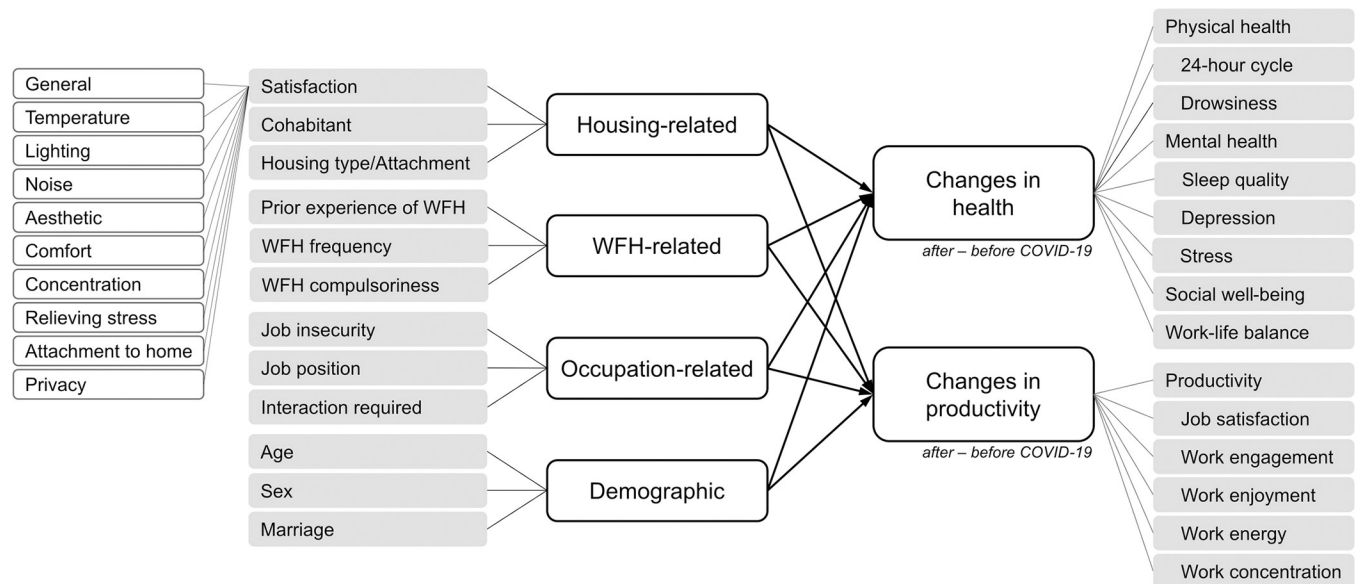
General
Temperature
Lighting
Noise
Aesthetic
Comfort
Concentration
Relieving stress
Attachment to home
Privacy

Satisfaction
Cohabitant
Housing type/Attachment
Prior experience of WFH
WFH frequency
WFH compulsoriness
Job insecurity
Job position
Interaction required
Age
Sex
Marriage

Housing-related
WFH-related
Occupation-related
Demographic

Changes in health
after – before COVID-19

Changes in productivity
after – before COVID-19

Physical health
24-hour cycle
Drowsiness
Mental health
Sleep quality
Depression
Stress
Social well-being
Work-life balance

Productivity
Job satisfaction
Work engagement
Work enjoyment
Work energy
Work concentration